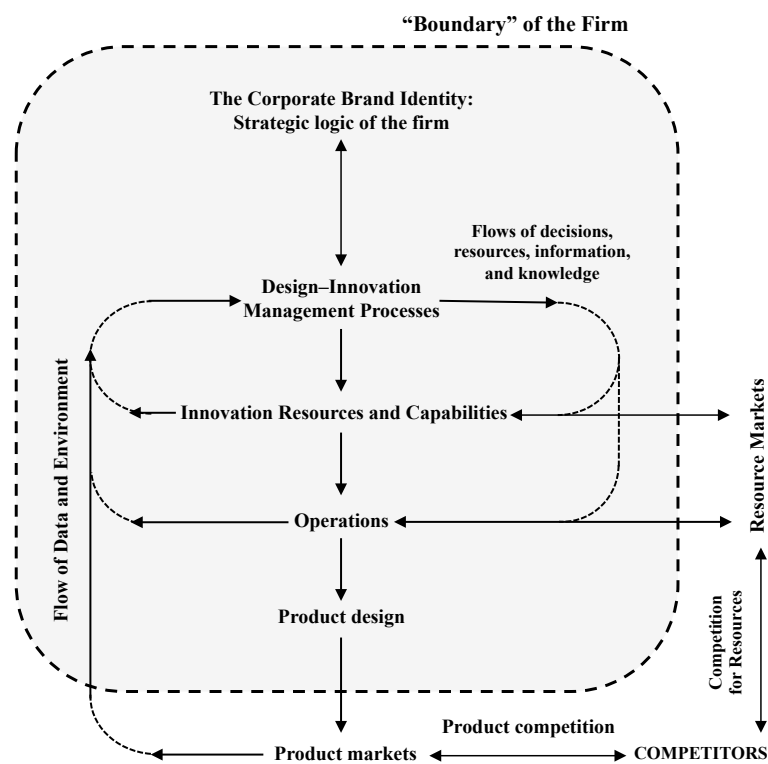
"Boundary" of the Firm

The Corporate Brand Identity: Strategic logic of the firm

Flows of decisions, resources, information, and knowledge

Design–Innovation Management Processes

Flow of Data and Environment

Innovation Resources and Capabilities

Resource Markets

Operations

Product design

Competition for Resources

Product competition

Product markets

COMPETITORS